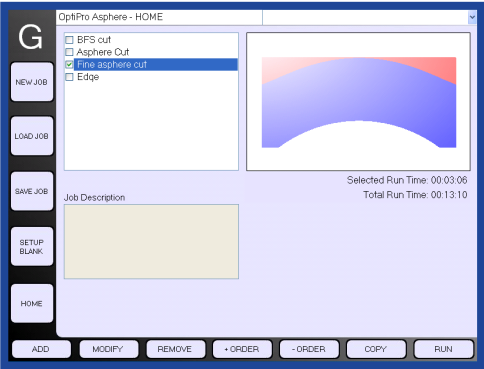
G

OptiPro Asphere - HOME

NEW JOB

LOAD JOB

SAVE JOB

SETUP BLANK

HOME

☐ BFS cut
☐ Asphere Cut
☑ Fine asphere cut
☐ Edge

Selected Run Time: 00:03:06
Total Run Time: 00:13:10

Job Description

ADD MODIFY REMOVE + ORDER - ORDER COPY RUN